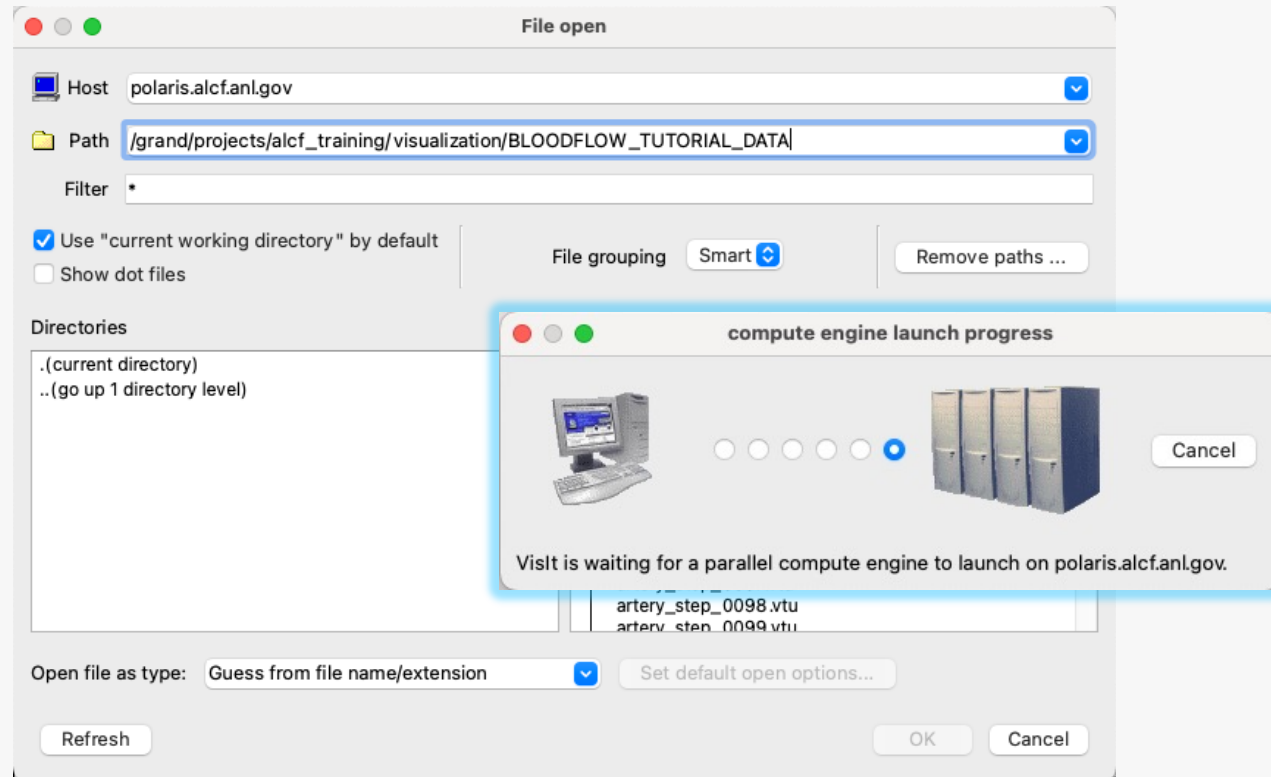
File open

Host polaris.alcf.anl.gov

Path /grand/projects/alcf_training/visualization/BLOODFLOW_TUTORIAL_DATA

Filter *

Use "current working directory" by default

Show dot files

File grouping Smart

Remove paths ...

Directories

.(current directory)
..(go up 1 directory level)

compute engine launch progress

Cancel

VisIt is waiting for a parallel compute engine to launch on polaris.alcf.anl.gov.

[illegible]
artery_step_0098.vtu
artery_step_0099.vtu

Open file as type: Guess from file name/extension

Set default open options...

Refresh

OK

Cancel